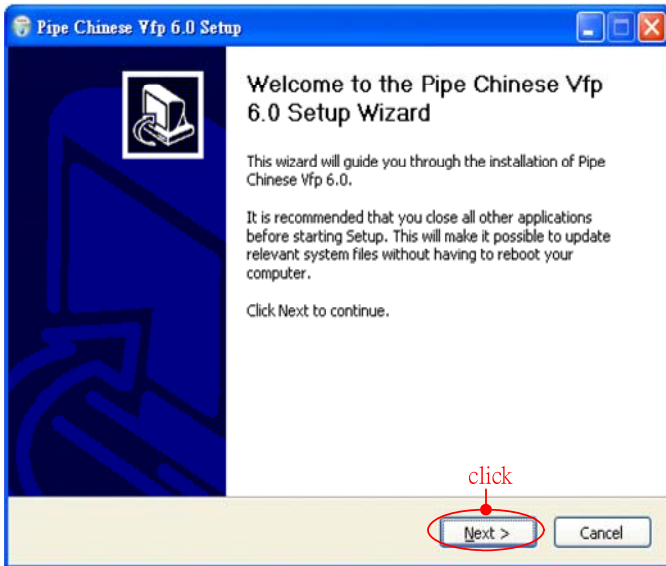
Pipe Chinese Vfp 6.0 Setup

Welcome to the Pipe Chinese Vfp 6.0 Setup Wizard

This wizard will guide you through the installation of Pipe Chinese Vfp 6.0.

It is recommended that you close all other applications before starting Setup. This will make it possible to update relevant system files without having to reboot your computer.

Click Next to continue.

click

Next >

Cancel